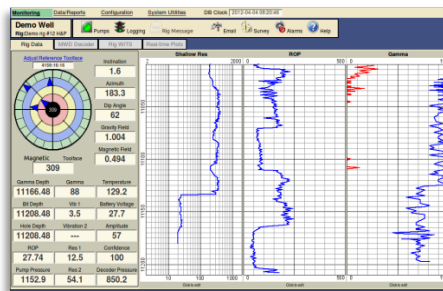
Monitoring Data Reports Configuration System Utilities DB Clock 2012-04-04 08:20:49

Demo Well
Rig Demo rig #12 H&P

Pumps Logging Rig Message Email Survey Alarms Help

Rig Data MWD Decoder Rig WITS Real-time Plots

Adjust Reference Toolface
4198.16.16

Inclination
1.6

Azimuth
183.3

Dip Angle
62

Gravity Field
1.004

Magnetic Field
0.494

MAGNETIC Toolface
309

| Gamma Depth | Gamma | Temperature |
|---|---|---|
| 11166.48 | 88 | 129.2 |
| Bit Depth | Vib 1 | Battery Voltage |
| 11208.48 | 3.5 | 27.7 |
| Hole Depth | Vibration 2 | Amplitude |
| 11208.48 | --- | 57 |
| ROP | Res 1 | Confidence |
| 27.74 | 12.5 | 100 |
| Pump Pressure | Res 2 | Decoder Pressure |
| 1152.9 | 54.1 | 850.2 |

Shallow Res
0 2000
10 100 1000

ROP
0 500

Gamma
0 500

11100
11150
11200